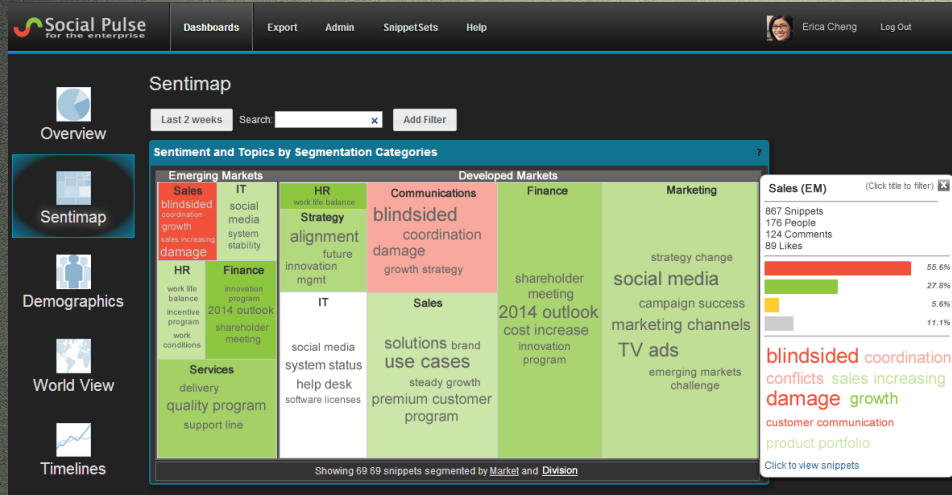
Social Pulse
for the enterprise

Dashboards Export Admin SnippetSets Help

Erica Cheng Log Out

Overview

Sentimap

Demographics

World View

Timelines

Sentimap

Last 2 weeks Search: × Add Filter

Sentiment and Topics by Segmentation Categories ?

Emerging Markets

Sales
blindsided
coordination
growth
sales increasing
damage

IT
social media
system stability

HR
work life balance
incentive program
work conditions

Finance
innovation program
2014 outlook
shareholder meeting

Services
delivery
quality program
support line

Developed Markets

HR
work life balance

Strategy
alignment
future
innovation
mgmt

Communications
blindsided
coordination
damage
growth strategy

Finance
shareholder meeting
2014 outlook
cost increase
innovation program

Marketing
strategy change
social media
campaign success
marketing channels
TV ads
emerging markets challenge

IT
social media
system status
help desk
software licenses

Sales
solutions brand
use cases
steady growth
premium customer program

Showing 69 69 snippets segmented by Market and Division

Sales (EM) (Click title to filter) X
867 Snippets
176 People
124 Comments
89 Likes

55.6%
27.8%
5.6%
11.1%

blindsided coordination
conflicts sales increasing
damage growth
customer communication
product portfolio

Click to view snippets